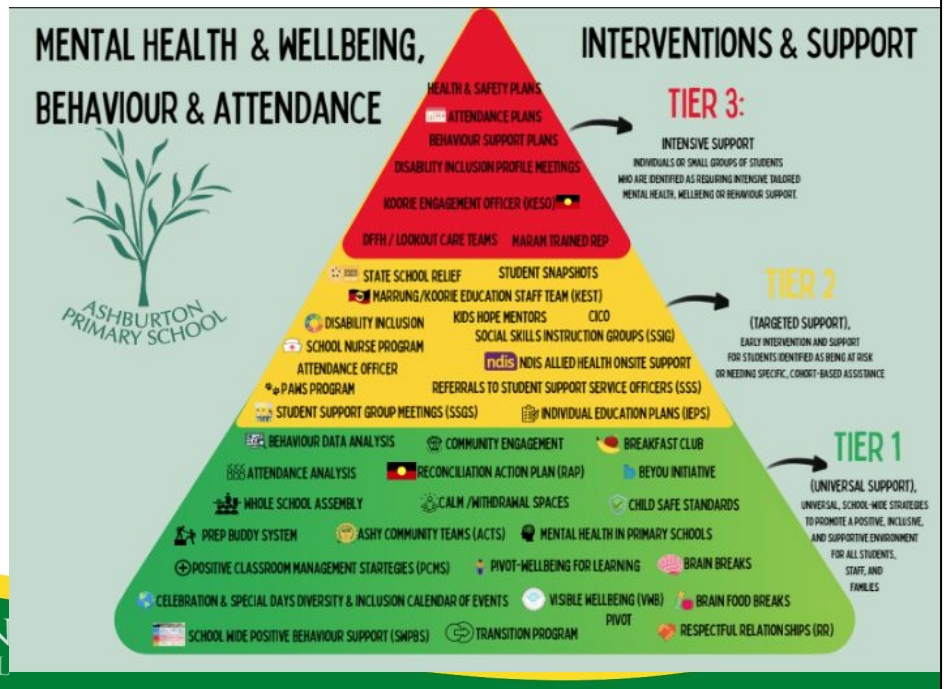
MENTAL HEALTH & WELLBEING, BEHAVIOUR & ATTENDANCE

INTERVENTIONS & SUPPORT

ASHBURTON PRIMARY SCHOOL

HEALTH & SAFETY PLANS
ATTENDANCE PLANS
BEHAVIOUR SUPPORT PLANS
DISABILITY INCLUSION PROFILE MEETINGS
KOORIE ENGAGEMENT OFFICER (KESO)
DFFH / LOOKOUT CARE TEAMS
MARAM TRAINED REP

TIER 3:
INTENSIVE SUPPORT
INDIVIDUALS OR SMALL GROUPS OF STUDENTS WHO ARE IDENTIFIED AS REQUIRING INTENSIVE TAILORED MENTAL HEALTH, WELLBEING OR BEHAVIOUR SUPPORT.

STATE SCHOOL RELIEF
STUDENT SNAPSHOTS
MARRUNG/KOORIE EDUCATION STAFF TEAM (KEST)
DISABILITY INCLUSION
KIDS HOPE MENTORS
CICO
SOCIAL SKILLS INSTRUCTION GROUPS (SSIG)
SCHOOL NURSE PROGRAM
ndis NDIS ALLIED HEALTH ONSITE SUPPORT
ATTENDANCE OFFICER
PAWS PROGRAM
REFERRALS TO STUDENT SUPPORT SERVICE OFFICERS (SSS)
STUDENT SUPPORT GROUP MEETINGS (SSGS)
INDIVIDUAL EDUCATION PLANS (IEPS)

TIER 2
(TARGETED SUPPORT),
EARLY INTERVENTION AND SUPPORT FOR STUDENTS IDENTIFIED AS BEING AT RISK OR NEEDING SPECIFIC, COHORT-BASED ASSISTANCE

BEHAVIOUR DATA ANALYSIS
COMMUNITY ENGAGEMENT
BREAKFAST CLUB
ATTENDANCE ANALYSIS
RECONCILIATION ACTION PLAN (RAP)
BEYOU INITIATIVE
WHOLE SCHOOL ASSEMBLY
CALM /WITHDRAWAL SPACES
CHILD SAFE STANDARDS
PREP BUDDY SYSTEM
ASHY COMMUNITY TEAMS (ACTS)
MENTAL HEALTH IN PRIMARY SCHOOLS
POSITIVE CLASSROOM MANAGEMENT STARTEGIES (PCMS)
PIVOT-WELLBEING FOR LEARNING
BRAIN BREAKS
CELEBRATION & SPECIAL DAYS DIVERSITY & INCLUSION CALENDAR OF EVENTS
VISIBLE WELLBEING (VWB)
BRAIN FOOD BREAKS
SCHOOL WIDE POSITIVE BEHAVIOUR SUPPORT (SWPBS)
TRANSITION PROGRAM
PIVOT
RESPECTFUL RELATIONSHIPS (RR)

TIER 1
(UNIVERSAL SUPPORT),
UNIVERSAL, SCHOOL-WIDE STRATEGIES TO PROMOTE A POSITIVE, INCLUSIVE, AND SUPPORTIVE ENVIRONMENT FOR ALL STUDENTS, STAFF, AND FAMILIES